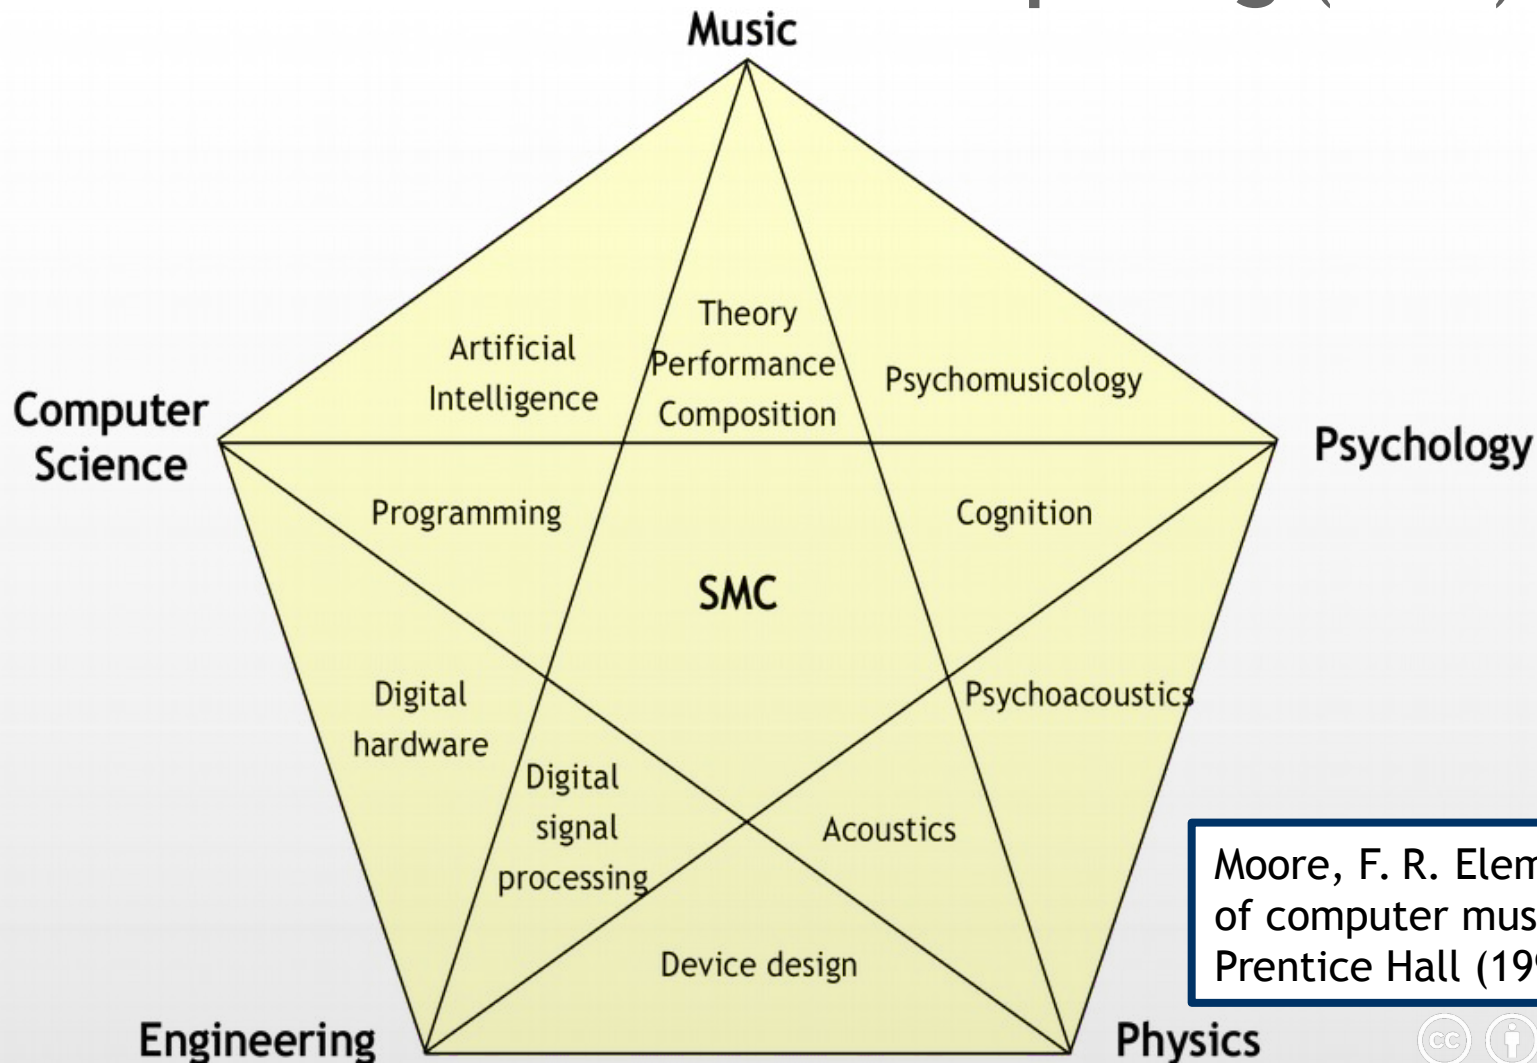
Music

Computer Science

Psychology

Engineering

Physics

Artificial Intelligence

Theory Performance Composition

Psychomusicology

Programming

SMC

Cognition

Digital hardware

Psychoacoustics

Digital signal processing

Acoustics

Device design

Moore, F. R. Elem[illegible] of computer mus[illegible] Prentice Hall (19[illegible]